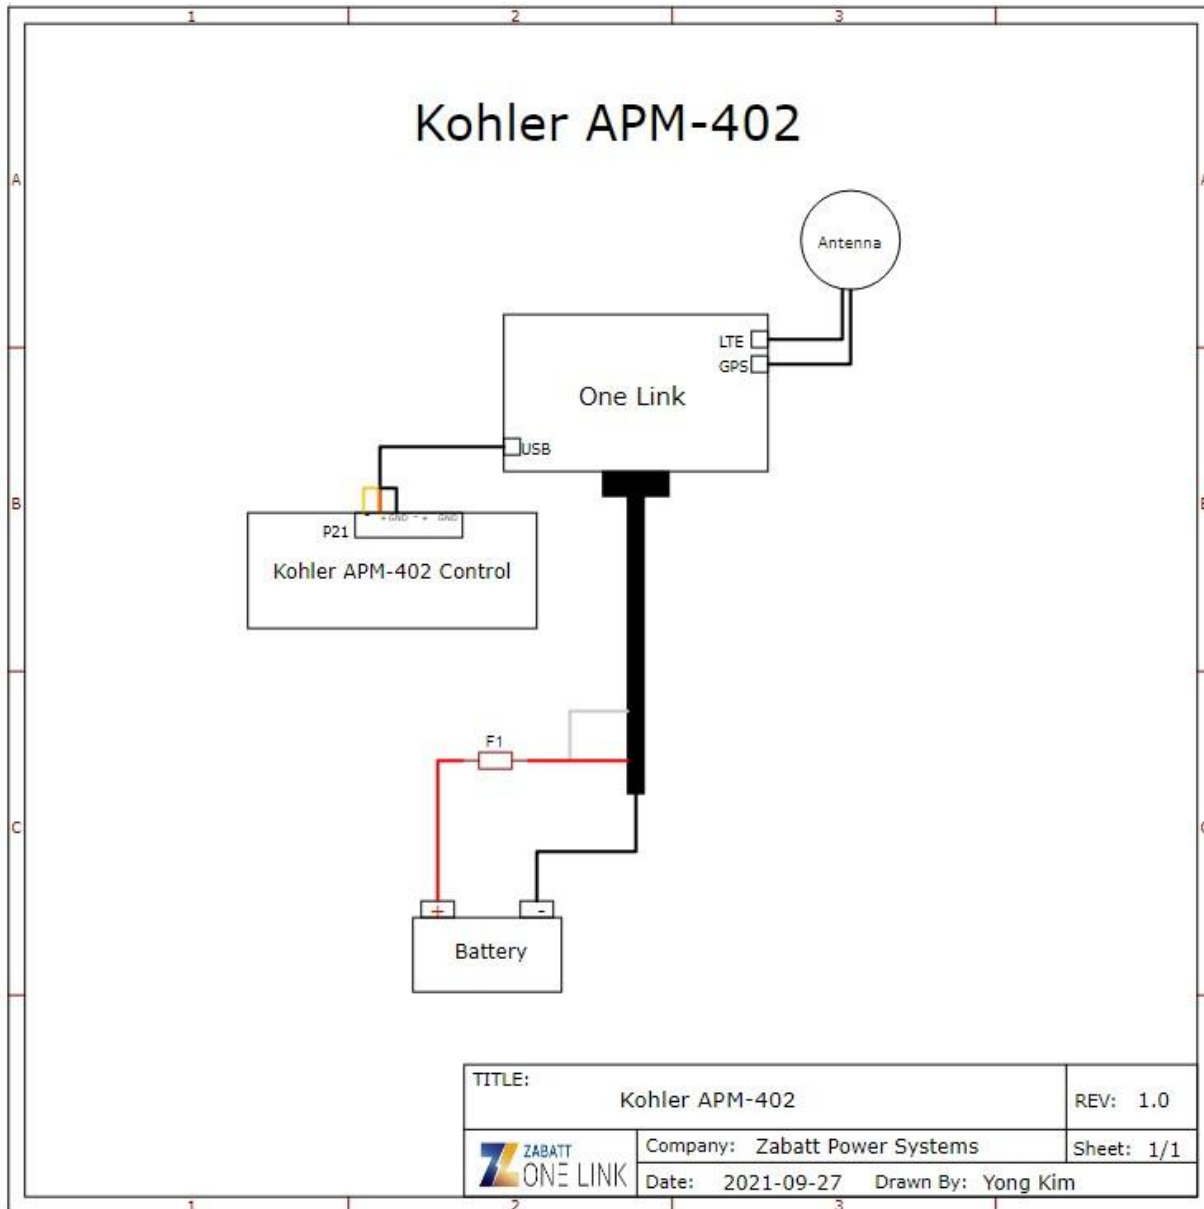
1 2 3

A

B

C

Kohler APM-402

Antenna

LTE

GPS

One Link

USB

P21

+ GND − + GND

Kohler APM-402 Control

F1

+

-

Battery

| TITLE: Kohler APM-402 | | REV: 1.0 |
|---|---|---|
| ZABATT ONE LINK | Company: Zabatt Power Systems | Sheet: 1/1 |
| | Date: 2021-09-27 Drawn By: Yong Kim | |

1 2 3